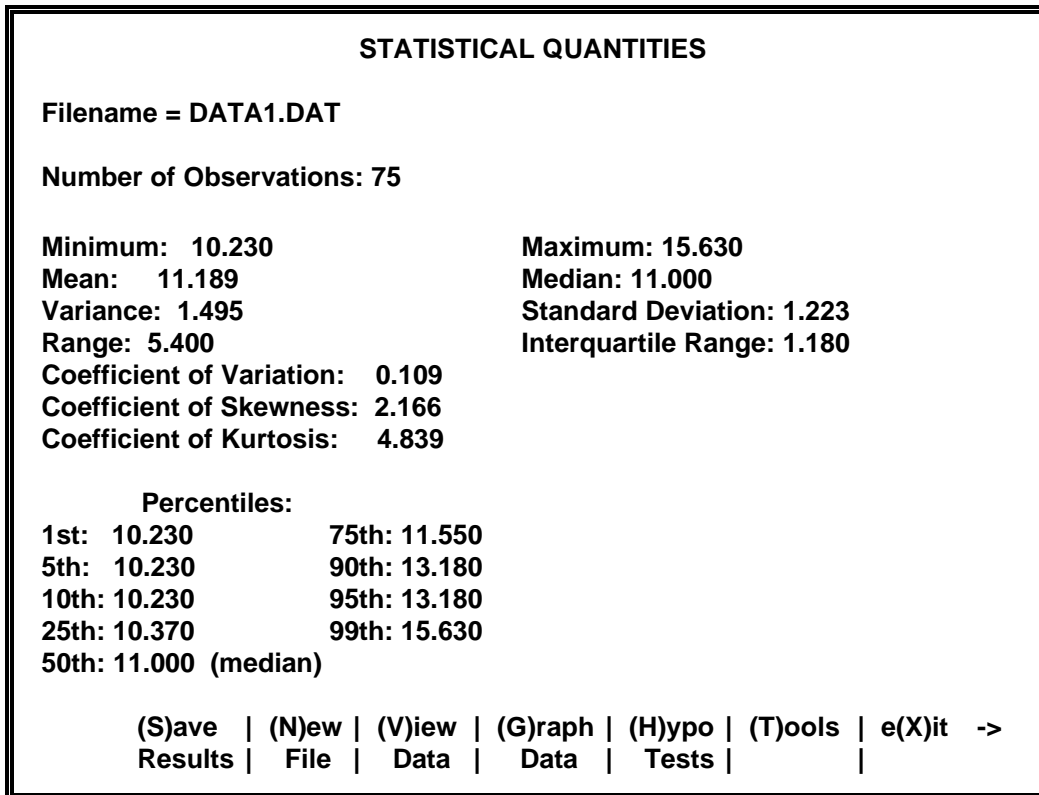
STATISTICAL QUANTITIES

Filename = DATA1.DAT

Number of Observations: 75

Minimum: 10.230
Mean: 11.189
Variance: 1.495
Range: 5.400
Coefficient of Variation: 0.109
Coefficient of Skewness: 2.166
Coefficient of Kurtosis: 4.839

Maximum: 15.630
Median: 11.000
Standard Deviation: 1.223
Interquartile Range: 1.180

Percentiles:
1st: 10.230
5th: 10.230
10th: 10.230
25th: 10.370
50th: 11.000 (median)

75th: 11.550
90th: 13.180
95th: 13.180
99th: 15.630

| (S)ave Results | (N)ew File | (V)iew Data | (G)raph Data | (H)ypo Tests | (T)ools | e(X)it -> |
|---|---|---|---|---|---|---|